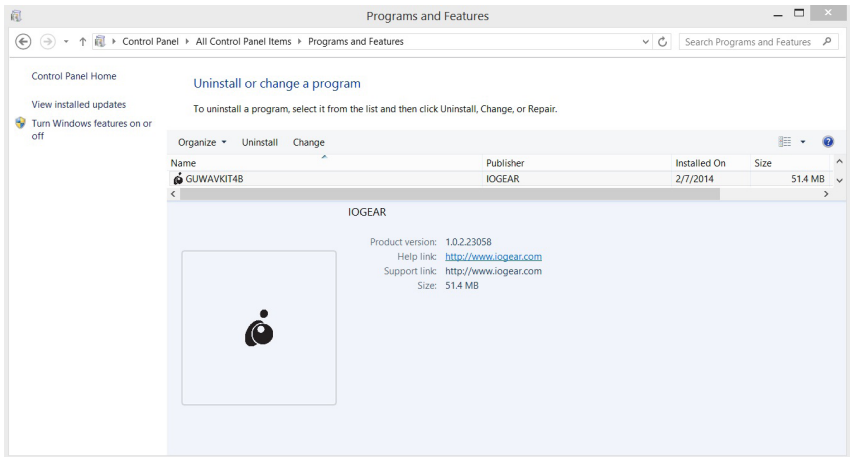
Programs and Features

Control Panel ▸ All Control Panel Items ▸ Programs and Features

Search Programs and Features

Control Panel Home

View installed updates

Turn Windows features on or off

Uninstall or change a program

To uninstall a program, select it from the list and then click Uninstall, Change, or Repair.

Organize ▾ Uninstall Change

| Name | Publisher | Installed On | Size |
|---|---|---|---|
| GUWAVKIT4B | IOGEAR | 2/7/2014 | 51.4 MB |

IOGEAR

Product version: 1.0.2.23058
Help link: http://www.iogear.com
Support link: http://www.iogear.com
Size: 51.4 MB